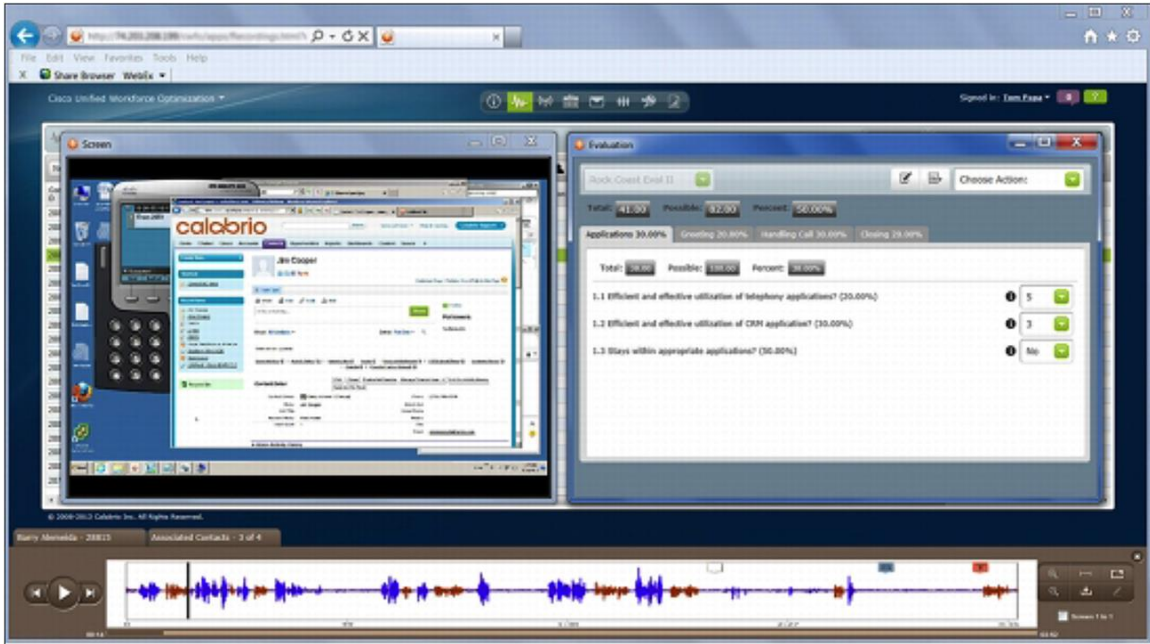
File Edit View Favorites Tools Help

Share Browser WebEx

Cisco Unified Workforce Optimization

Signed in: Tom Pope

Screen

calabrio

Jim Cooper

Evaluation

Rock Coast Eval II

Choose Action:

Total: 41.00 Possible: 82.00 Percent: 50.00%

Applications 30.00% Greeting 20.00% Handling Call 30.00% Closing 20.00%

Total: 20.00 Possible: 100.00 Percent: 20.00%

1.1 Efficient and effective utilization of telephony applications? (20.00%) 5

1.2 Efficient and effective utilization of CRM application? (30.00%) 3

1.3 Stays within appropriate applications? (50.00%) No

© 2006-2013 Calabrio Inc. All Rights Reserved.

Barry Almeida - 20815

Associated Contacts - 3 of 4

Screen 1 to 1